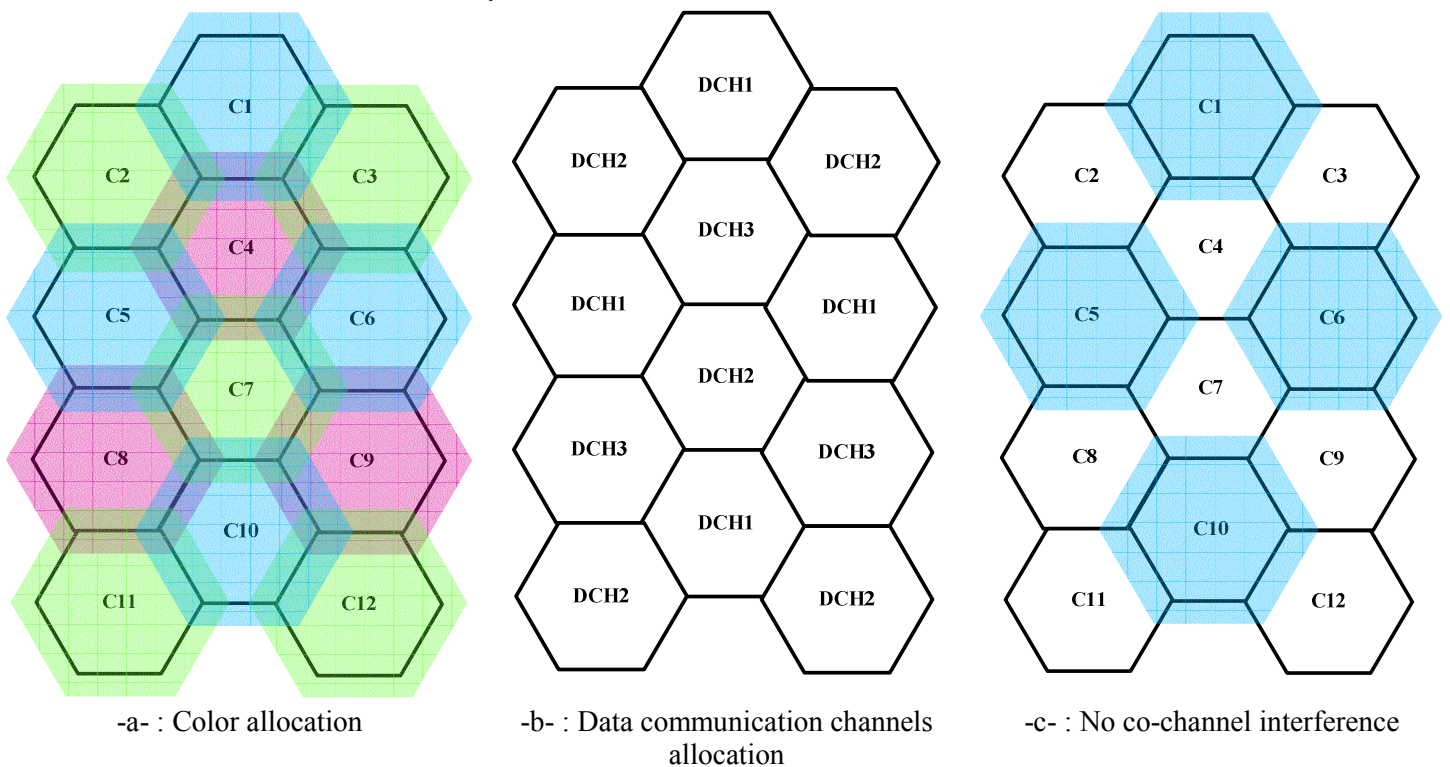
C1
C2
C3
C4
C5
C6
C7
C8
C9
C10
C11
C12

-a- : Color allocation

DCH1
DCH2
DCH2
DCH3
DCH1
DCH1
DCH2
DCH3
DCH3
DCH1
DCH2
DCH2

-b- : Data communication channels allocation

C1
C2
C3
C4
C5
C6
C7
C8
C9
C10
C11
C12

-c- : No co-channel interference